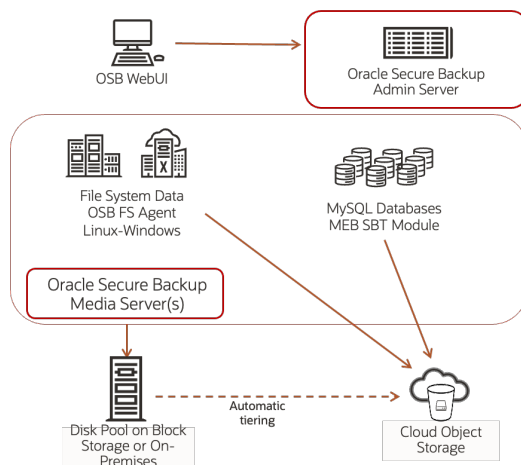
OSB WebUI

Oracle Secure Backup Admin Server

File System Data
OSB FS Agent
Linux-Windows

MySQL Databases
MEB SBT Module

Oracle Secure Backup Media Server(s)

Disk Pool on Block Storage or On-Premises

Automatic tiering

Cloud Object Storage